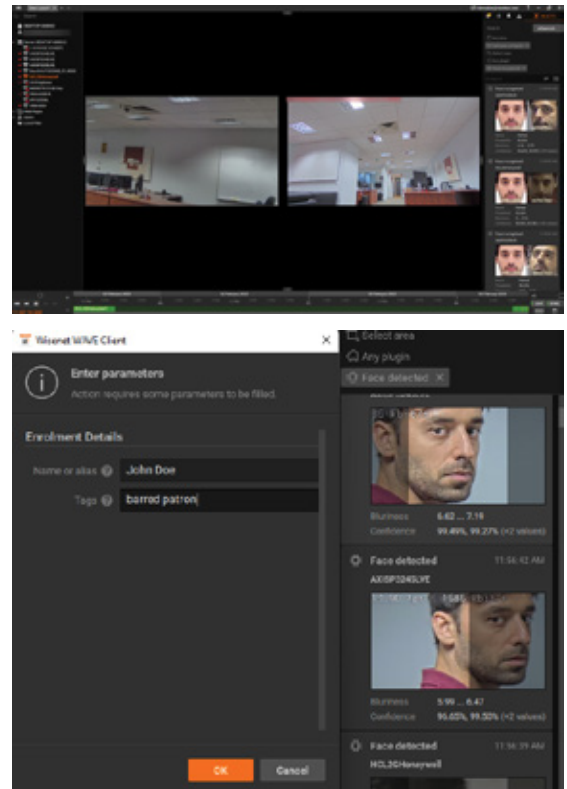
Wisenet WAVE Client

Enter parameters

Action requires some parameters to be filled.

Enrolment Details

Name or alias John Doe

Tags barred patron

OK Cancel

Select area

Any plugin

Face detected

Blurriness 6.62 ... 7.19

Confidence 99.49%, 99.27% (+2 values)

Face detected 11:56:42 AM

AXISP3245LVE

Blurriness 5.99 ... 6.47

Confidence 96.65%, 99.50% (+2 values)

Face detected 11:56:39 AM

HCL2GHoneywell